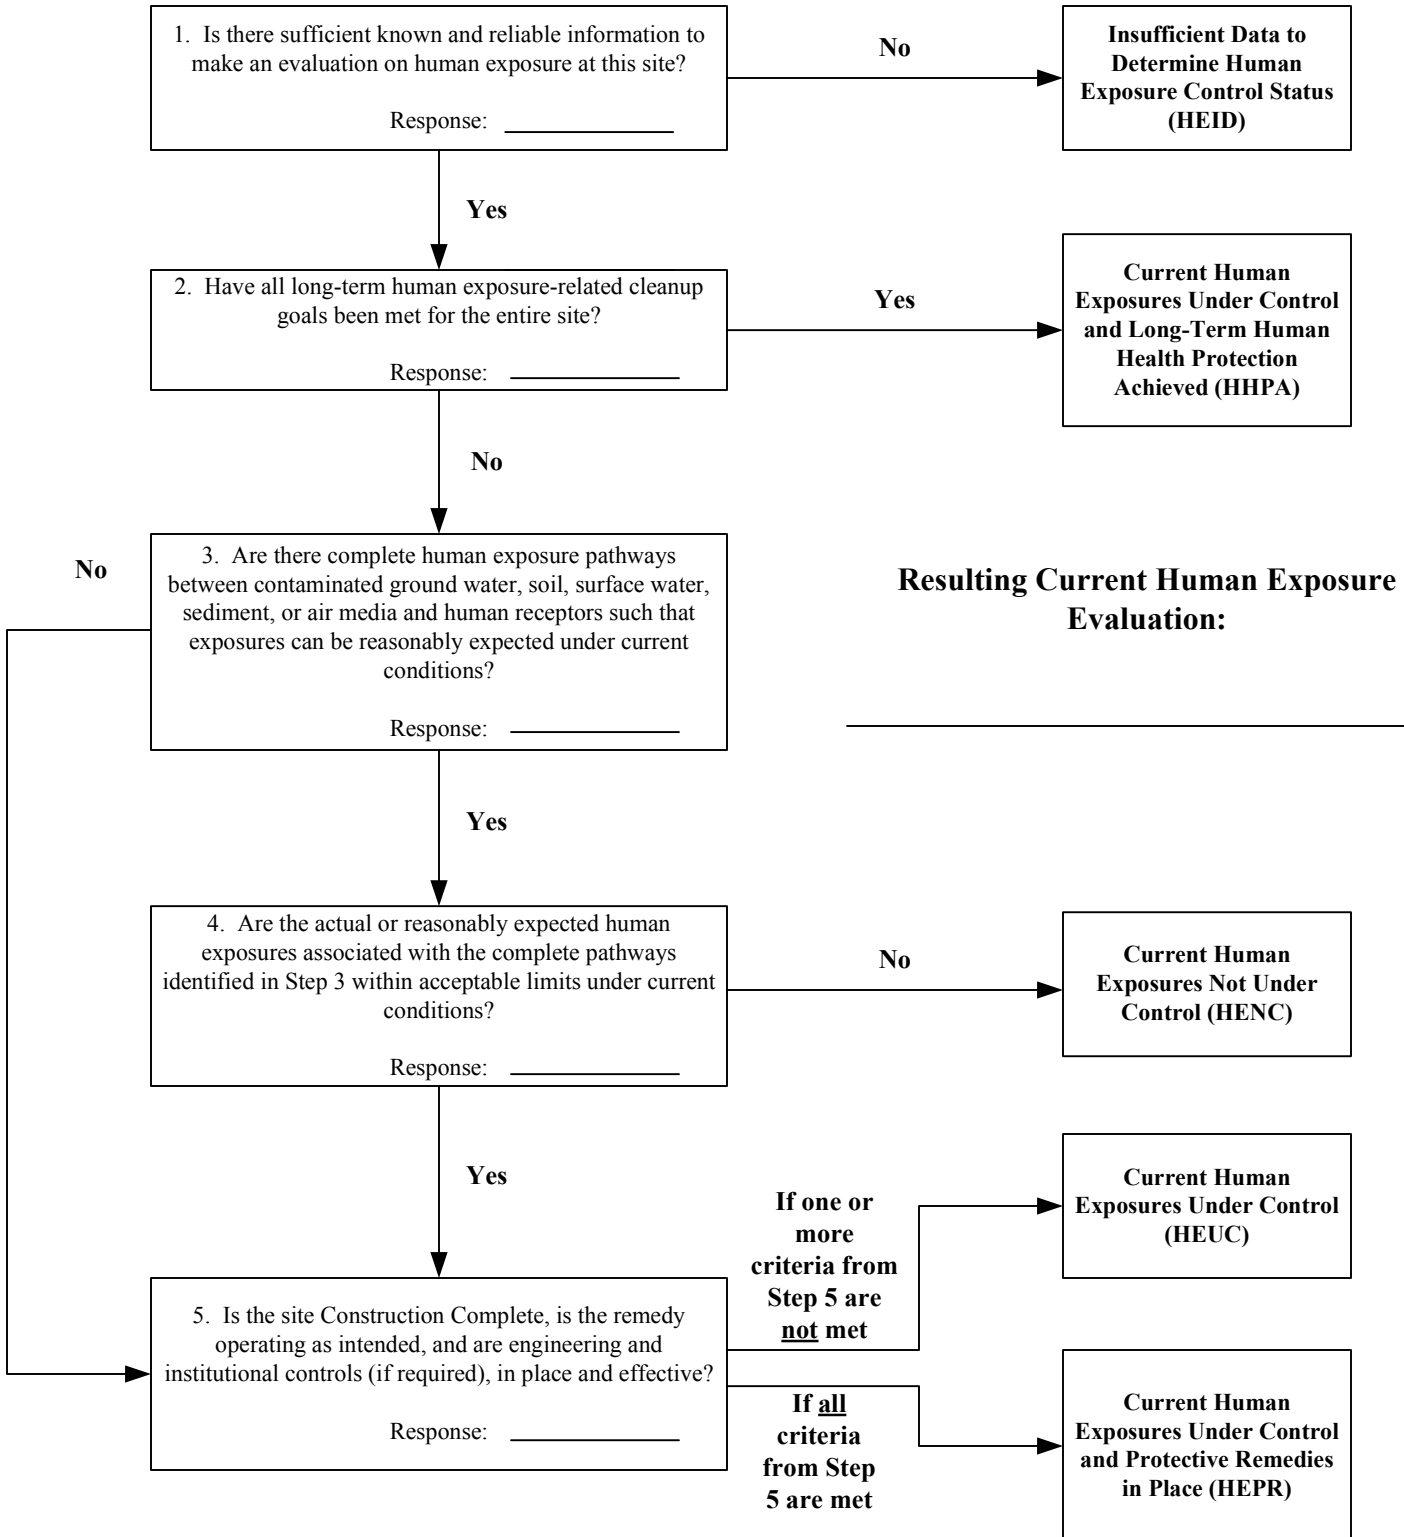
1. Is there sufficient known and reliable information to make an evaluation on human exposure at this site?

Response: ____________

No

Insufficient Data to Determine Human Exposure Control Status (HEID)

Yes

2. Have all long-term human exposure-related cleanup goals been met for the entire site?

Response: ____________

Yes

Current Human Exposures Under Control and Long-Term Human Health Protection Achieved (HHPA)

No

No

3. Are there complete human exposure pathways between contaminated ground water, soil, surface water, sediment, or air media and human receptors such that exposures can be reasonably expected under current conditions?

Response: ____________

Resulting Current Human Exposure Evaluation:

____________

Yes

4. Are the actual or reasonably expected human exposures associated with the complete pathways identified in Step 3 within acceptable limits under current conditions?

Response: ____________

No

Current Human Exposures Not Under Control (HENC)

Yes

If one or more criteria from Step 5 are not met

Current Human Exposures Under Control (HEUC)

5. Is the site Construction Complete, is the remedy operating as intended, and are engineering and institutional controls (if required), in place and effective?

Response: ____________

If all criteria from Step 5 are met

Current Human Exposures Under Control and Protective Remedies in Place (HEPR)